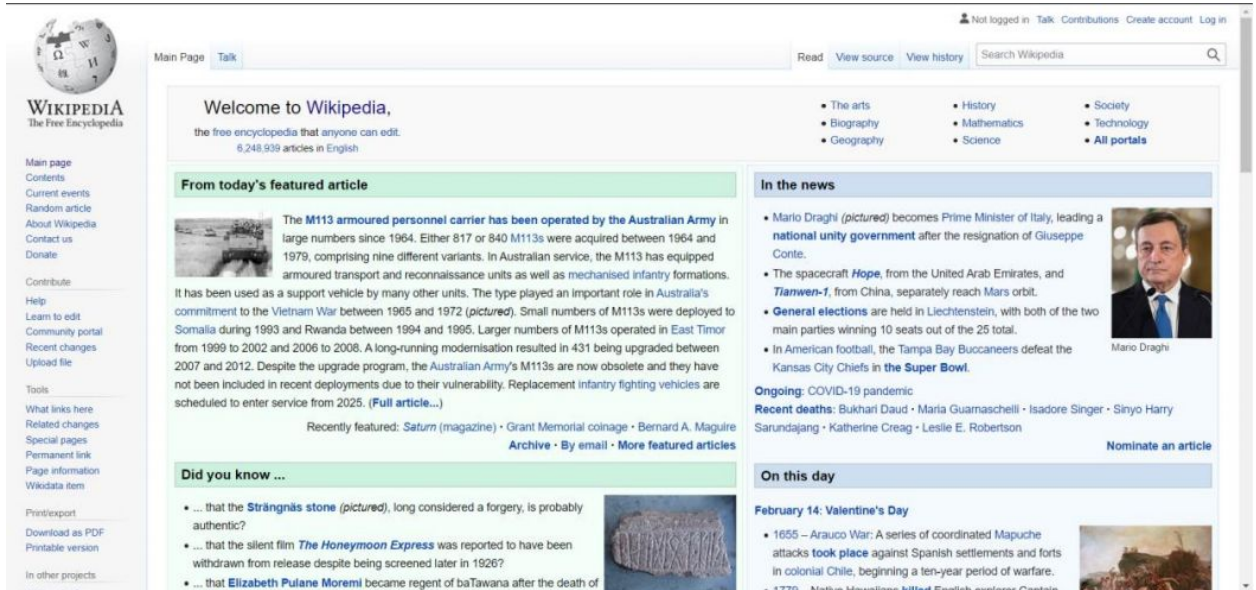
Not logged in Talk Contributions Create account Log in

WIKIPEDIA
The Free Encyclopedia

Main Page Talk

Read View source View history Search Wikipedia

Main page
Contents
Current events
Random article
About Wikipedia
Contact us
Donate

Contribute
Help
Learn to edit
Community portal
Recent changes
Upload file

Tools
What links here
Related changes
Special pages
Permanent link
Page information
Wikidata item

Print/export
Download as PDF
Printable version

In other projects

Welcome to Wikipedia,
the free encyclopedia that anyone can edit.
6,248,939 articles in English

• The arts
• Biography
• Geography
• History
• Mathematics
• Science
• Society
• Technology
• All portals

From today's featured article

The M113 armoured personnel carrier has been operated by the Australian Army in large numbers since 1964. Either 817 or 840 M113s were acquired between 1964 and 1979, comprising nine different variants. In Australian service, the M113 has equipped armoured transport and reconnaissance units as well as mechanised infantry formations. It has been used as a support vehicle by many other units. The type played an important role in Australia's commitment to the Vietnam War between 1965 and 1972 (pictured). Small numbers of M113s were deployed to Somalia during 1993 and Rwanda between 1994 and 1995. Larger numbers of M113s operated in East Timor from 1999 to 2002 and 2006 to 2008. A long-running modernisation resulted in 431 being upgraded between 2007 and 2012. Despite the upgrade program, the Australian Army's M113s are now obsolete and they have not been included in recent deployments due to their vulnerability. Replacement infantry fighting vehicles are scheduled to enter service from 2025. (Full article...)

Recently featured: Saturn (magazine) · Grant Memorial coinage · Bernard A. Maguire
Archive · By email · More featured articles

Did you know ...

• ... that the Strängnäs stone (pictured), long considered a forgery, is probably authentic?
• ... that the silent film The Honeymoon Express was reported to have been withdrawn from release despite being screened later in 1926?
• ... that Elizabeth Pulane Moremi became regent of baTawana after the death of

In the news

• Mario Draghi (pictured) becomes Prime Minister of Italy, leading a national unity government after the resignation of Giuseppe Conte.
• The spacecraft Hope, from the United Arab Emirates, and Tianwen-1, from China, separately reach Mars orbit.
• General elections are held in Liechtenstein, with both of the two main parties winning 10 seats out of the 25 total.
• In American football, the Tampa Bay Buccaneers defeat the Kansas City Chiefs in the Super Bowl.

Mario Draghi

Ongoing: COVID-19 pandemic
Recent deaths: Bukhari Daud · Maria Guarnaschelli · Isadore Singer · Sinyo Harry Sarundajang · Katherine Creag · Leslie E. Robertson
Nominate an article

On this day

February 14: Valentine's Day

• 1655 – Arauco War: A series of coordinated Mapuche attacks took place against Spanish settlements and forts in colonial Chile, beginning a ten-year period of warfare.
• 1779 – Native Hawaiians killed English explorer Captain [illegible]